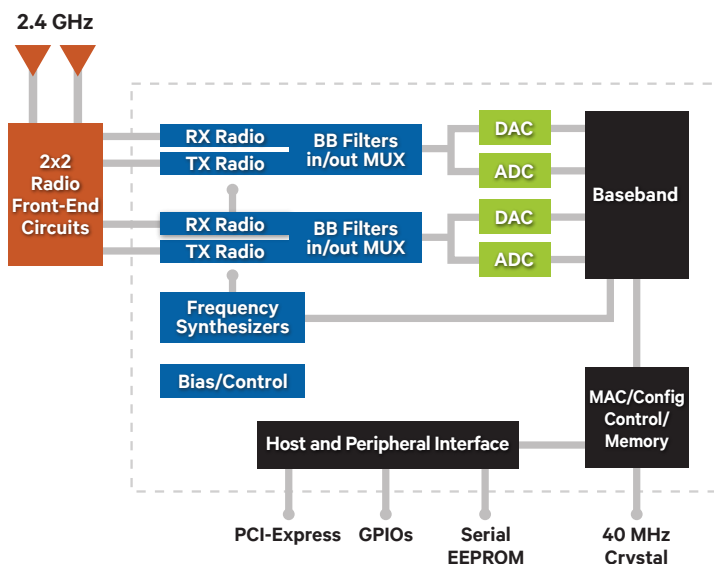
2.4 GHz

2x2 Radio Front-End Circuits

RX Radio

TX Radio

BB Filters in/out MUX

RX Radio

TX Radio

BB Filters in/out MUX

DAC

ADC

DAC

ADC

Baseband

Frequency Synthesizers

Bias/Control

MAC/Config Control/ Memory

Host and Peripheral Interface

PCI-Express

GPIOs

Serial EEPROM

40 MHz Crystal